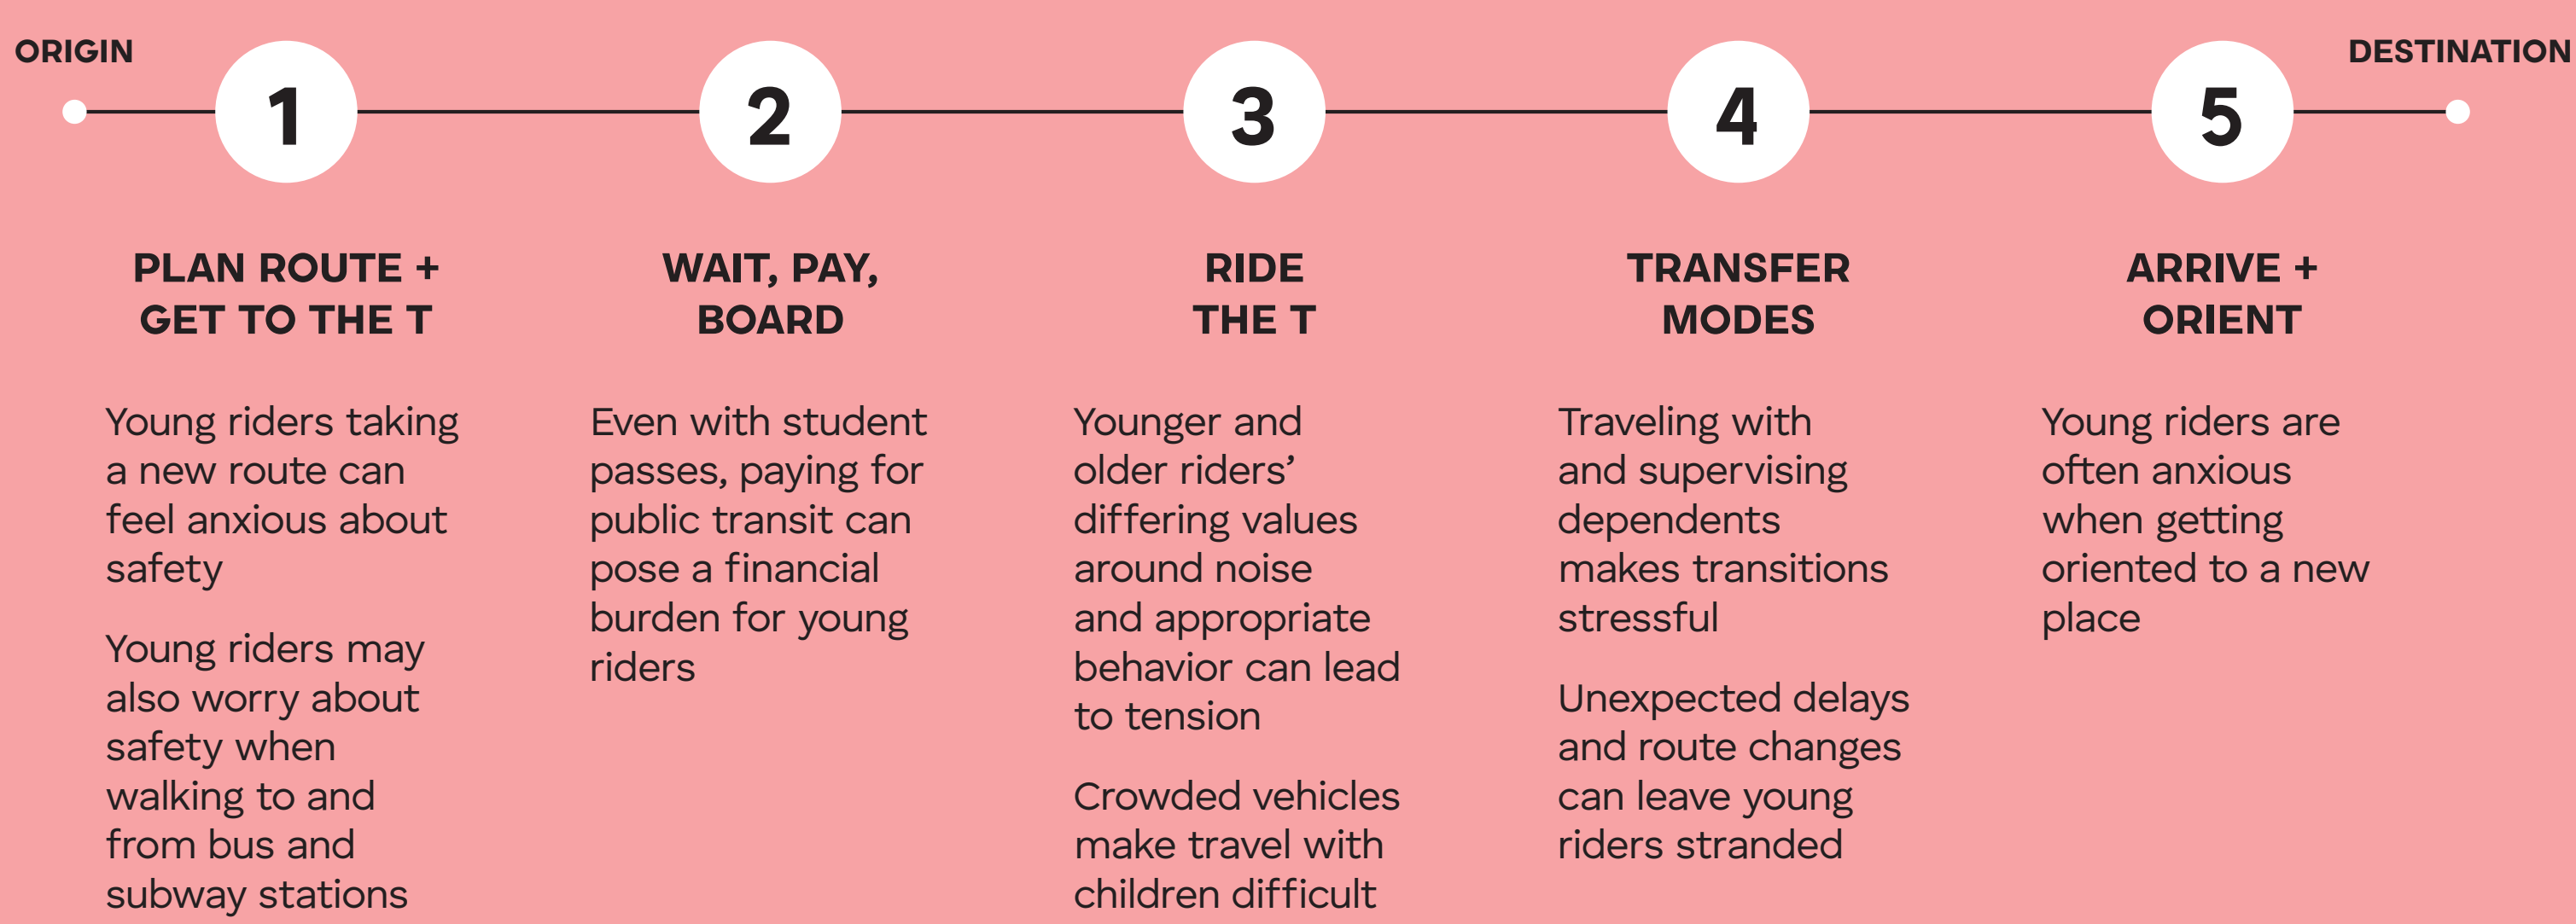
ORIGIN

DESTINATION

1

PLAN ROUTE + GET TO THE T

Young riders taking a new route can feel anxious about safety

Young riders may also worry about safety when walking to and from bus and subway stations

2

WAIT, PAY, BOARD

Even with student passes, paying for public transit can pose a financial burden for young riders

3

RIDE THE T

Younger and older riders' differing values around noise and appropriate behavior can lead to tension

Crowded vehicles make travel with children difficult

4

TRANSFER MODES

Traveling with and supervising dependents makes transitions stressful

Unexpected delays and route changes can leave young riders stranded

5

ARRIVE + ORIENT

Young riders are often anxious when getting oriented to a new place